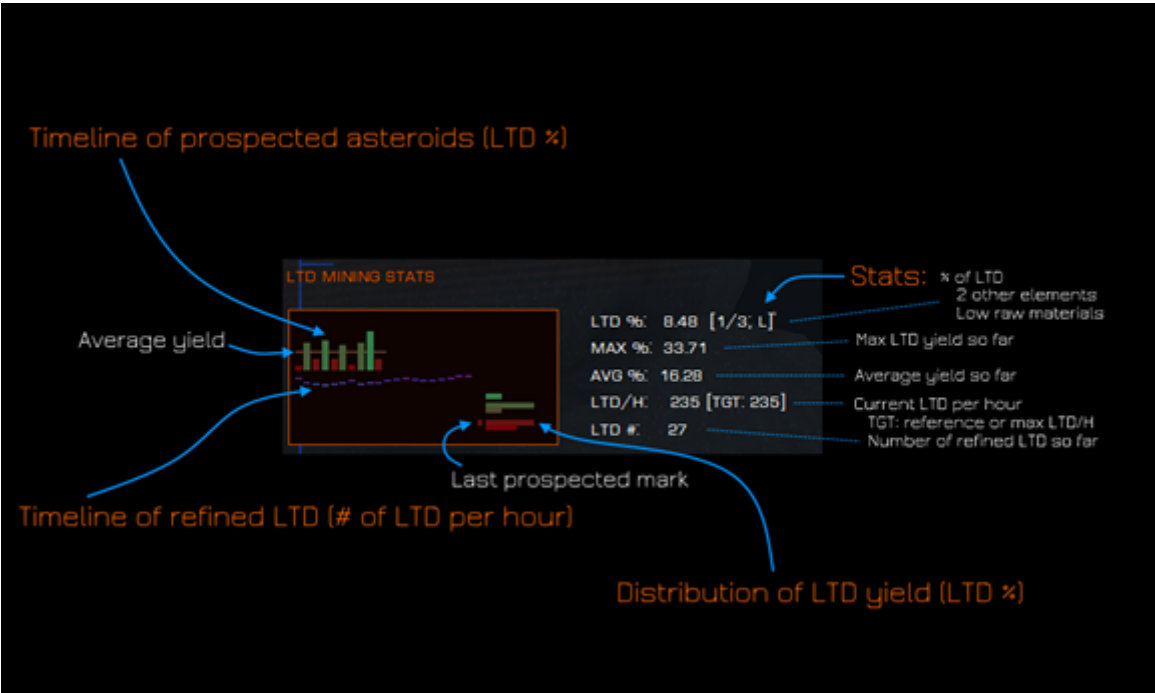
Timeline of prospected asteroids (LTD %)

LTD MINING STATS

Average yield

Stats: % of LTD
2 other elements
Low raw materials

LTD %: 8.48 [1/3; L]
MAX %: 33.71
AVG %: 16.28
LTD/H: 235 [TGT: 235]
LTD #: 27

Max LTD yield so far
Average yield so far
Current LTD per hour
TGT: reference or max LTD/H
Number of refined LTD so far

Last prospected mark

Timeline of refined LTD (# of LTD per hour)

Distribution of LTD yield (LTD %)